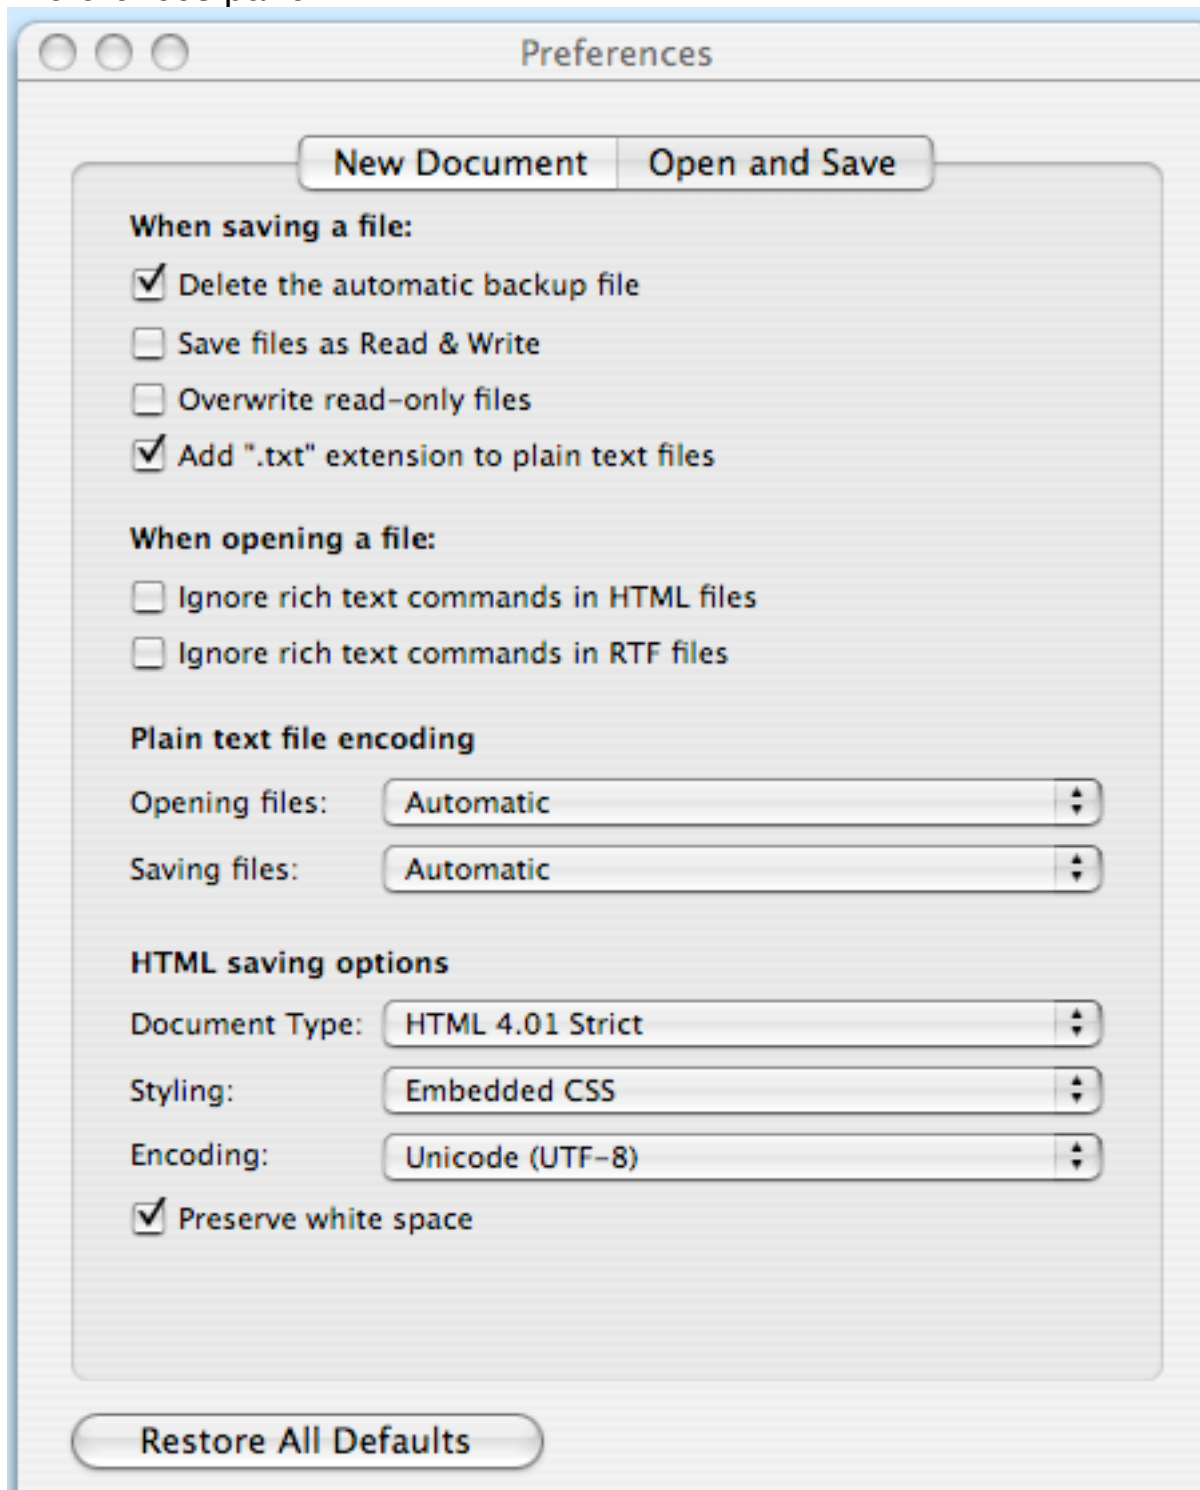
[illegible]

Preferences

New Document Open and Save

When saving a file:

Delete the automatic backup file

Save files as Read & Write

Overwrite read-only files

Add ".txt" extension to plain text files

When opening a file:

Ignore rich text commands in HTML files

Ignore rich text commands in RTF files

Plain text file encoding

Opening files: Automatic

Saving files: Automatic

HTML saving options

Document Type: HTML 4.01 Strict

Styling: Embedded CSS

Encoding: Unicode (UTF-8)

Preserve white space

Restore All Defaults